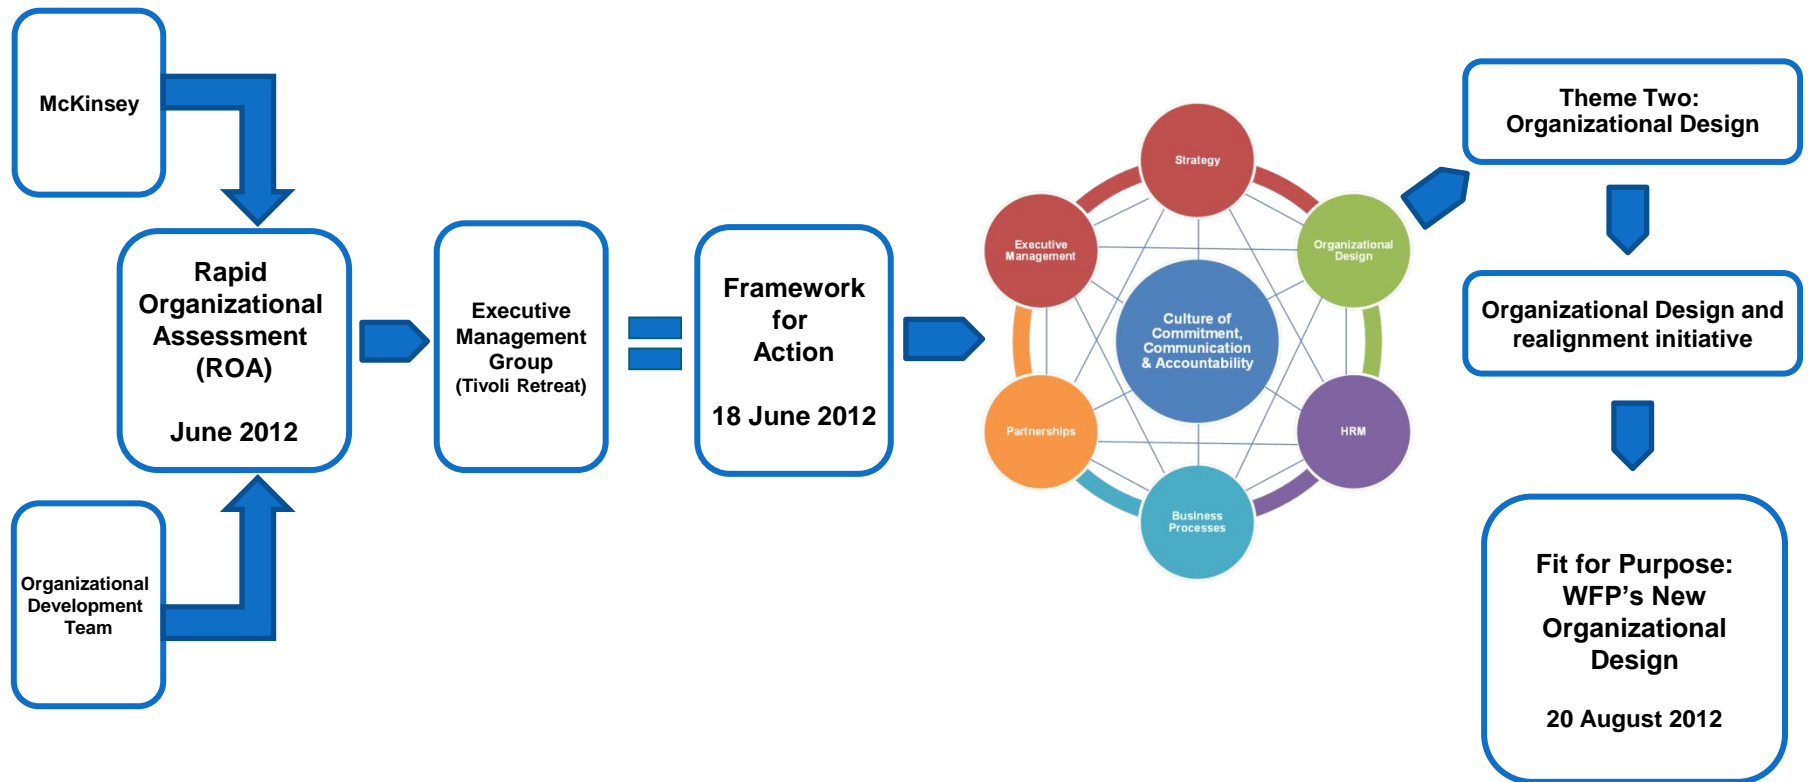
McKinsey

Organizational Development Team

Rapid Organizational Assessment (ROA)

June 2012

Executive Management Group (Tivoli Retreat)

Framework for Action

18 June 2012

Strategy

Executive Management

Organizational Design

Culture of Commitment, Communication & Accountability

Partnerships

HRM

Business Processes

Theme Two: Organizational Design

Organizational Design and realignment initiative

Fit for Purpose: WFP's New Organizational Design

20 August 2012